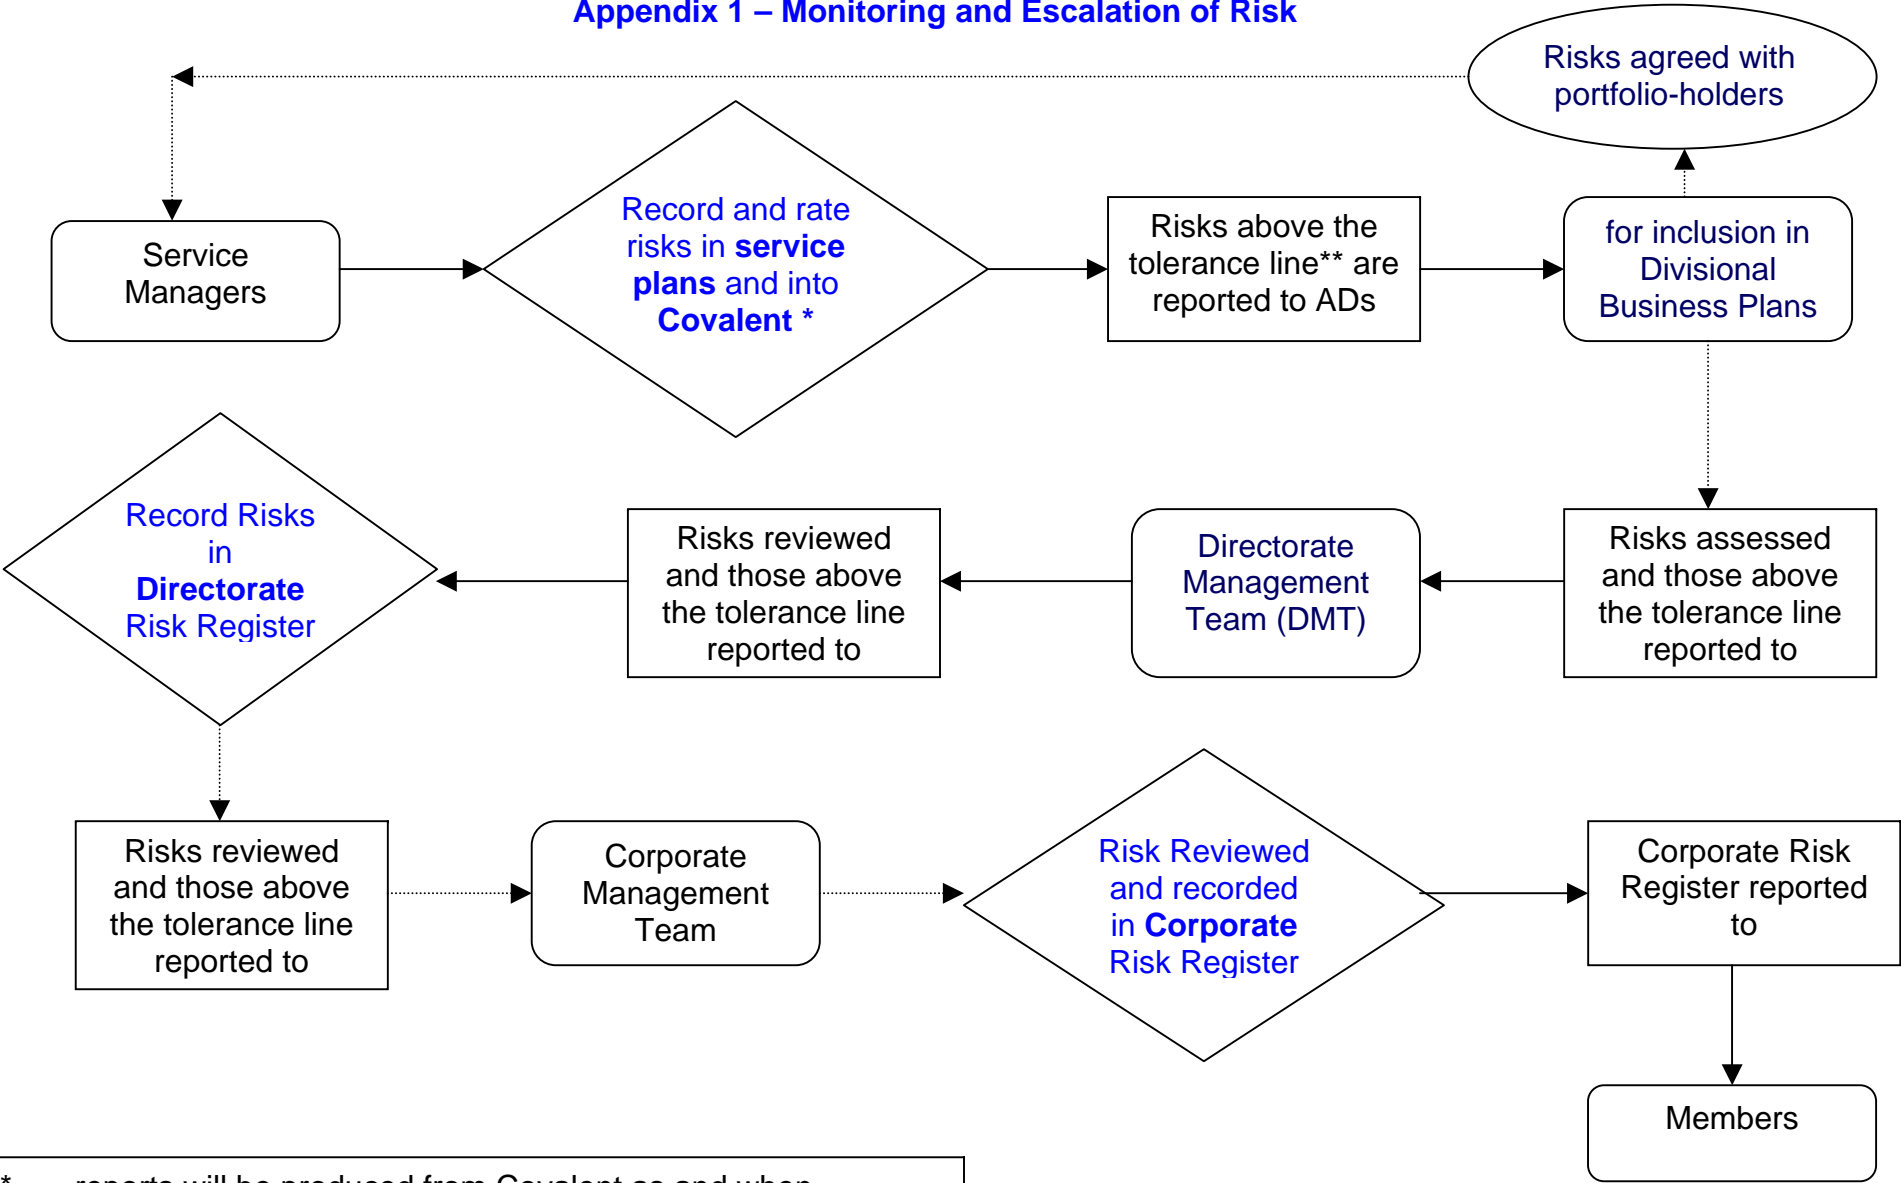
Appendix 1 – Monitoring and Escalation of Risk

Risks agreed with portfolio-holders

Service Managers

Record and rate risks in **service plans** and into **Covalent \***

Risks above the tolerance line** are reported to ADs

for inclusion in Divisional Business Plans

Risks assessed and those above the tolerance line reported to

Directorate Management Team (DMT)

Risks reviewed and those above the tolerance line reported to

Record Risks in **Directorate** Risk Register

Risks reviewed and those above the tolerance line reported to

Corporate Management Team

Risk Reviewed and recorded in **Corporate** Risk Register

Corporate Risk Register reported to

Members

\* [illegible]